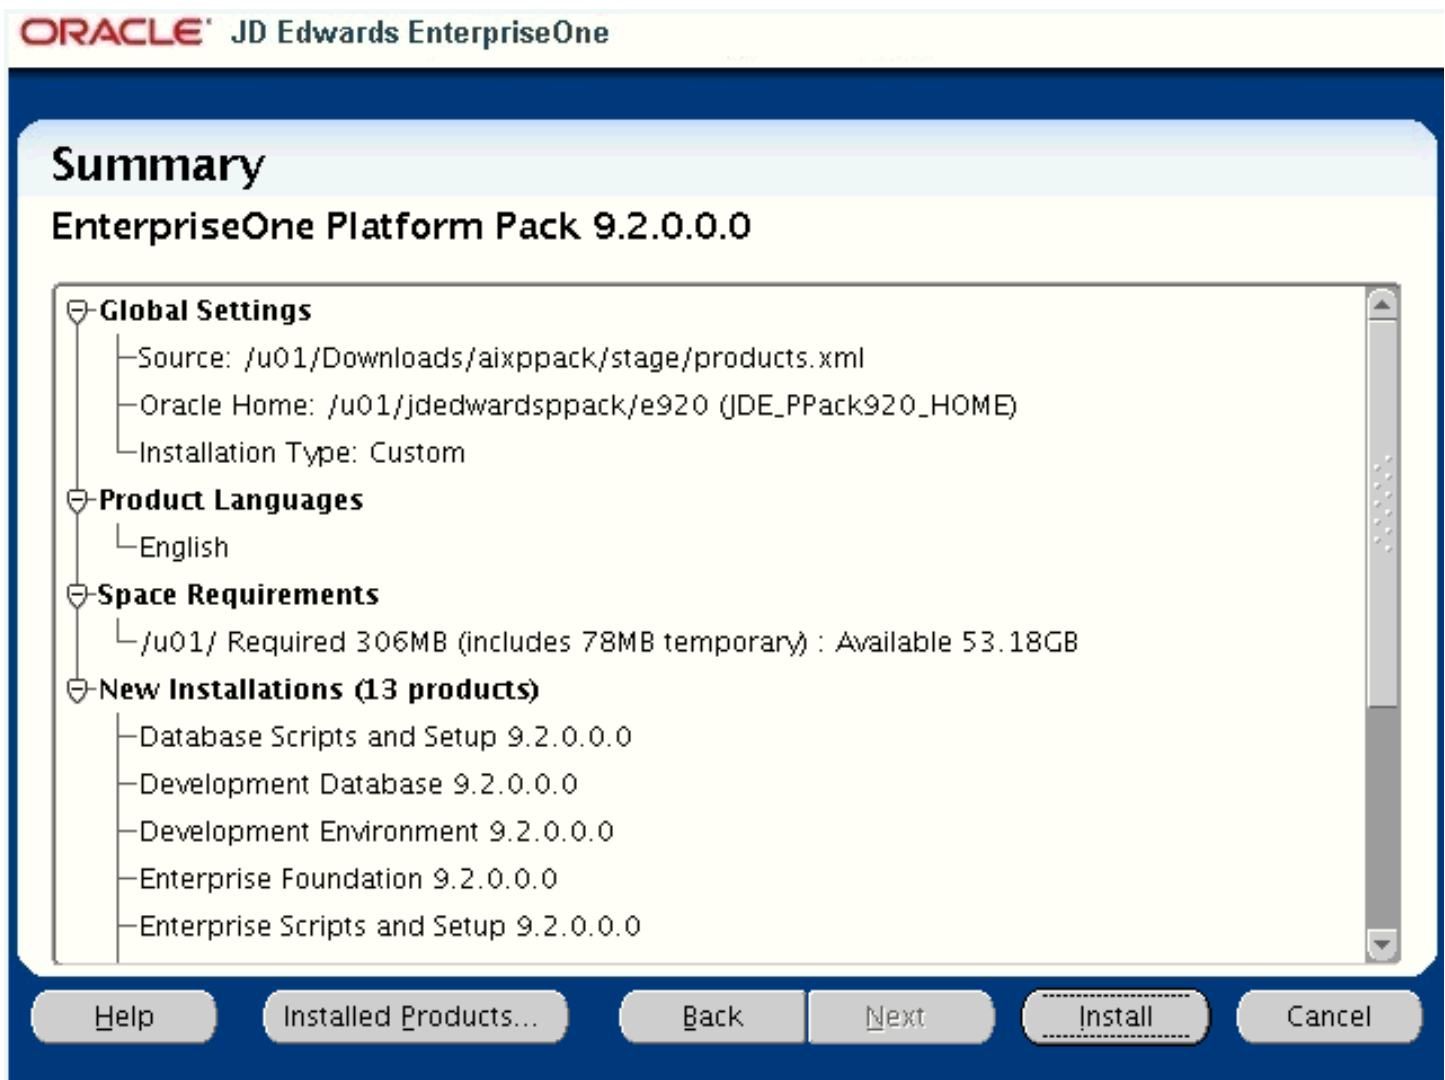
ORACLE JD Edwards EnterpriseOne

Summary

EnterpriseOne Platform Pack 9.2.0.0.0

Global Settings
Source: /u01/Downloads/aixppack/stage/products.xml
Oracle Home: /u01/jdedwardsppack/e920 (JDE_PPack920_HOME)
Installation Type: Custom
Product Languages
English
Space Requirements
/u01/ Required 306MB (includes 78MB temporary) : Available 53.18GB
New Installations (13 products)
Database Scripts and Setup 9.2.0.0.0
Development Database 9.2.0.0.0
Development Environment 9.2.0.0.0
Enterprise Foundation 9.2.0.0.0
Enterprise Scripts and Setup 9.2.0.0.0

Help | Installed Products... | Back | Next | Install | Cancel